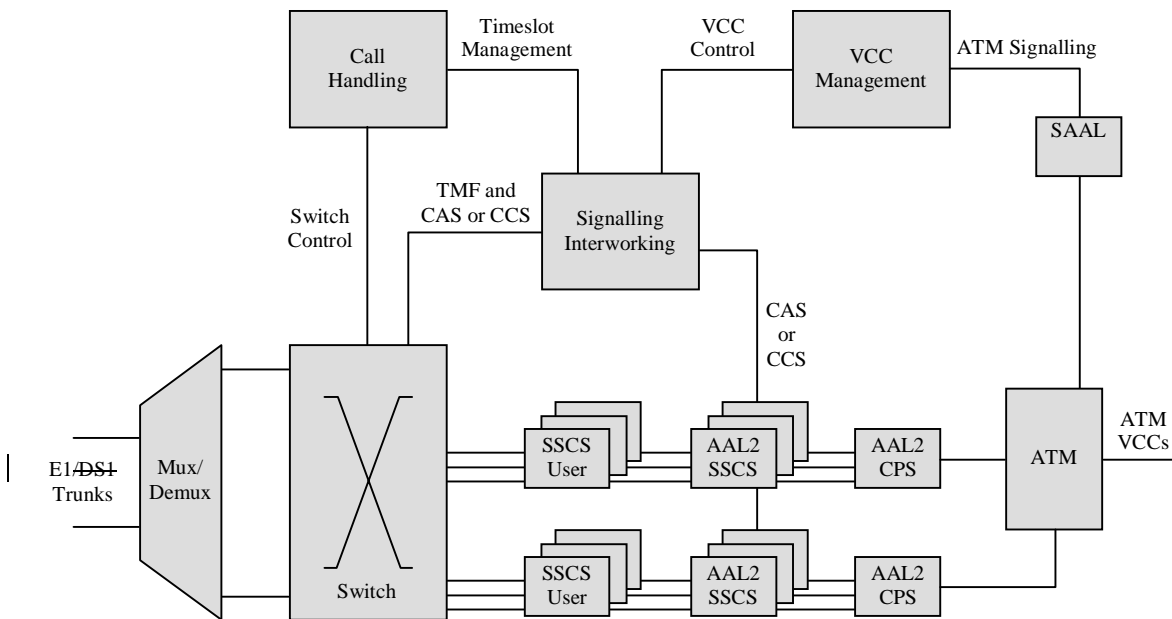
Call Handling

Timeslot Management

VCC Control

VCC Management

ATM Signalling

SAAL

TMF and CAS or CCS

Signalling Interworking

Switch Control

CAS or CCS

E1/DS1 Trunks

Mux/ Demux

Switch

SSCS User

AAL2 SSCS

AAL2 CPS

ATM

ATM VCCs

SSCS User

AAL2 SSCS

AAL2 CPS